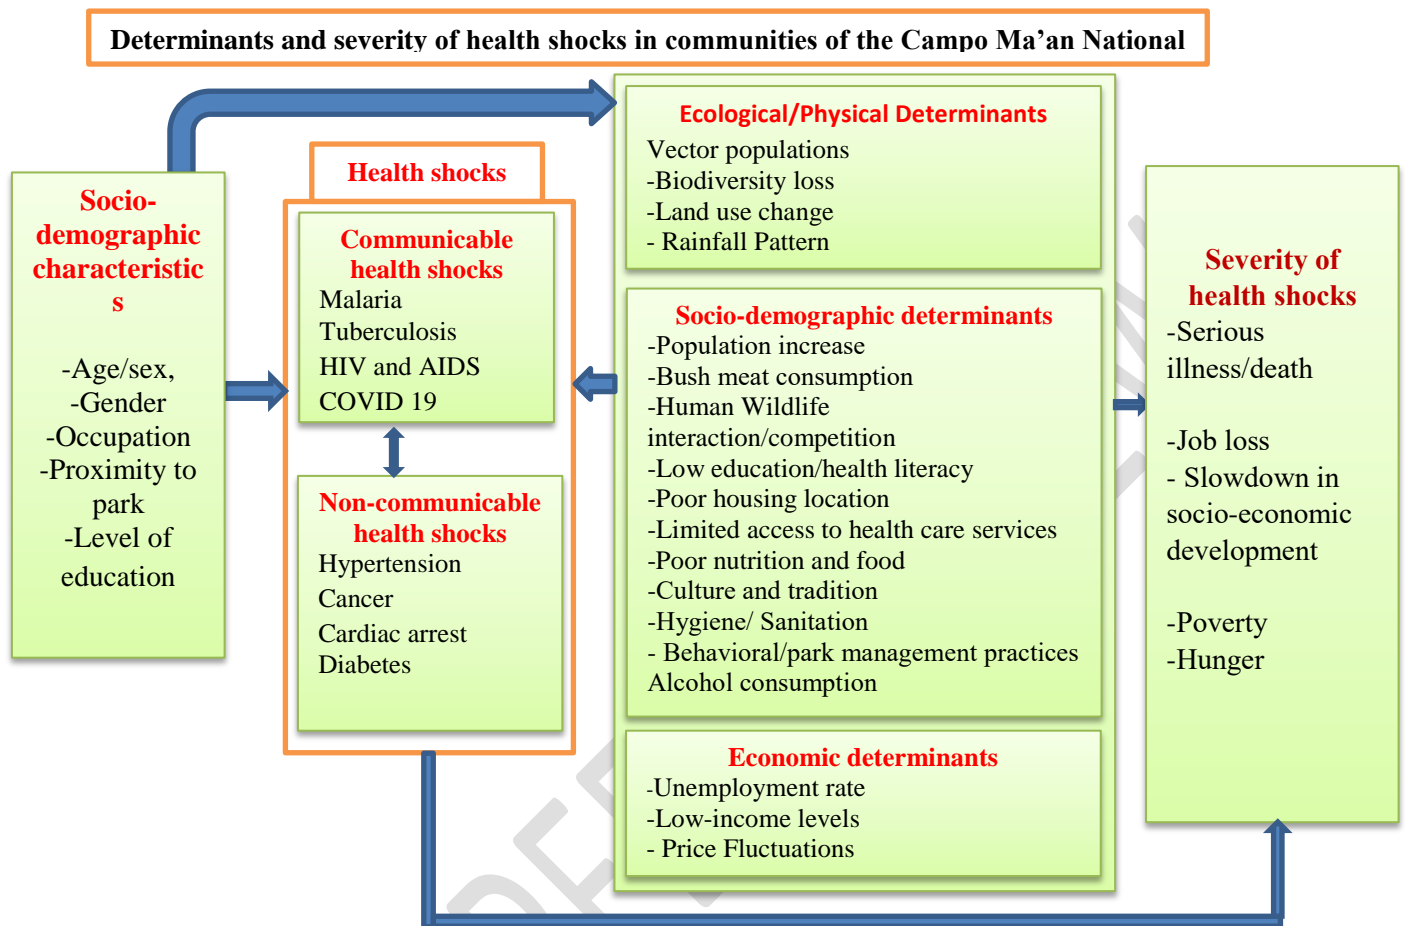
Determinants and severity of health shocks in communities of the Campo Ma'an National

Socio-demographic characteristics

-Age/sex,
-Gender
-Occupation
-Proximity to park
-Level of education

Health shocks

Communicable health shocks
Malaria
Tuberculosis
HIV and AIDS
COVID 19

Non-communicable health shocks
Hypertension
Cancer
Cardiac arrest
Diabetes

Ecological/Physical Determinants
Vector populations
-Biodiversity loss
-Land use change
- Rainfall Pattern

Socio-demographic determinants
-Population increase
-Bush meat consumption
-Human Wildlife interaction/competition
-Low education/health literacy
-Poor housing location
-Limited access to health care services
-Poor nutrition and food
-Culture and tradition
-Hygiene/ Sanitation
- Behavioral/park management practices
Alcohol consumption

Economic determinants
-Unemployment rate
-Low-income levels
- Price Fluctuations

Severity of health shocks
-Serious illness/death

-Job loss
- Slowdown in socio-economic development

-Poverty
-Hunger